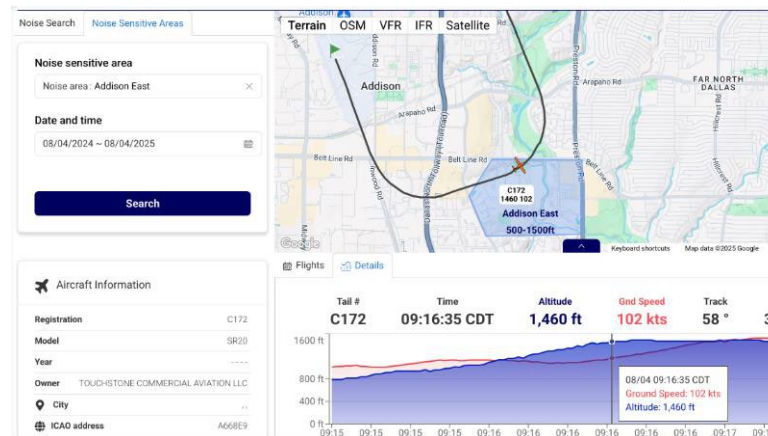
Noise Search | Noise Sensitive Areas

Noise sensitive area

Noise area : Addison East ×

Date and time

08/04/2024 ~ 08/04/2025

Search

Aircraft Information

| Registration | C172 |
|---|---|
| Model | SR20 |
| Year | ---- |
| Owner | TOUCHSTONE COMMERCIAL AVIATION LLC |
| City | -- |
| ICAO address | A668E9 |

Terrain OSM VFR IFR Satellite

Addison

Arapaho Rd

Arapaho Rd

Belt Line Rd

Belt Line Rd

Belt Line Rd

FAR NORTH DALLAS

C172
1460 102

Addison East
500-1500ft

Google

Keyboard shortcuts Map data ©2025 Google

Flights | Details

| Tail # | Time | Altitude | Gnd Speed | Track |
|---|---|---|---|---|
| C172 | 09:16:35 CDT | 1,460 ft | 102 kts | 58 ° |

1600 ft

800 ft

400 ft

0 ft

08/04 09:16:35 CDT
Ground Speed: 102 kts
Altitude: 1,460 ft

09:15 09:15 09:15 09:15 09:16 09:16 09:16 09:16 09:16 09:16 09:17 09:17